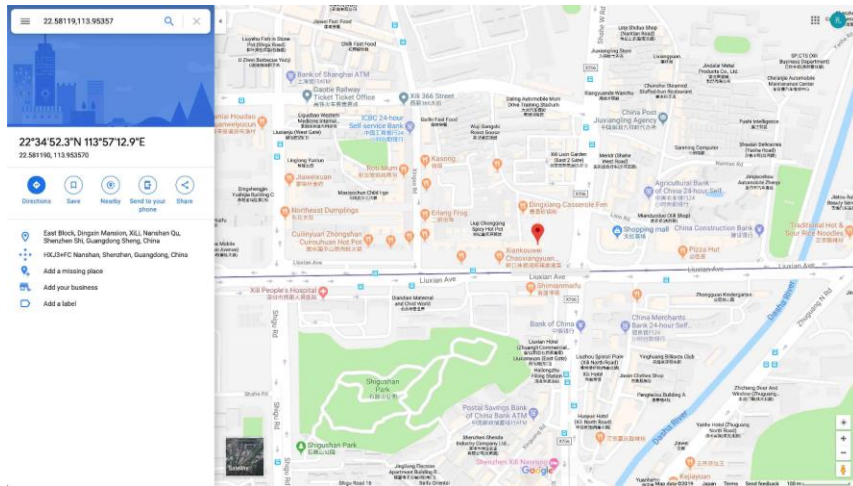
22.58119,113.95357

22°34'52.3"N 113°57'12.9"E
22.581190, 113.953570

Directions
Save
Nearby
Send to your phone
Share

East Block, Dingxin Mansion, XiLi, Nanshan Qu, Shenzhen Shi, Guangdong Sheng, China

HXJ3+FC Nanshan, Shenzhen, Guangdong, China

Add a missing place

Add your business

Add a label

Bank of Shanghai ATM
Gaotie Railway Ticket Ticket Office
Xili 366 Street
ICBC 24-hour Self-service Bank
Kasong
Boni Moon
Jiawei Yuan
Northeast Dumplings
Erlang Frog
Bingxiang Casserole Fen
Cuiluyuan Zhongshan Cumouhuan Hot Pot
Xiankouwei Chaoxiangyuan
Shimanmafu
China Post Jiuxiangling Agency
Agricultural Bank of China 24-hour Self
Shopping mall
China Construction Bank
Pizza Hut
Traditional Hot & Sour Rice Noodles
Liuxian Ave
Liuxian Ave
Xili People's Hospital
Bank of China
China Merchants Bank 24-hour Self
Shiguushan Park
Postal Savings Bank of China Bank ATM
Shiguushan Park
Shenzhen Xili Nanling
Dasha River
Shigu Rd
Shahe Rd
Satellite
Google
Map data ©2019 Japan Terms Send feedback 100 m